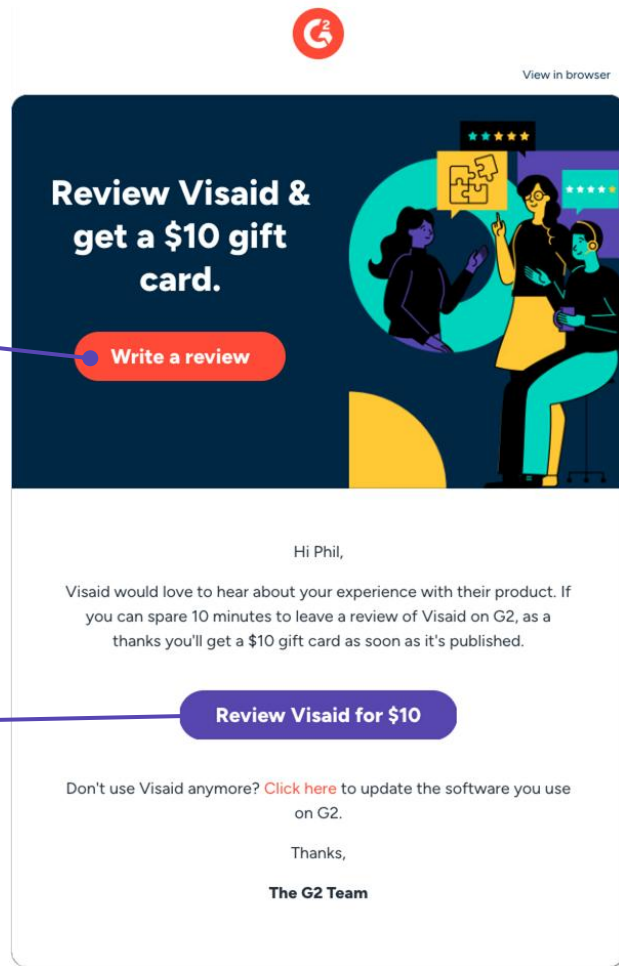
G2

View in browser

Review Visaid & get a $10 gift card.

Write a review

Hi Phil,

Visaid would love to hear about your experience with their product. If you can spare 10 minutes to leave a review of Visaid on G2, as a thanks you'll get a $10 gift card as soon as it's published.

Review Visaid for $10

Don't use Visaid anymore? Click here to update the software you use on G2.

Thanks,

The G2 Team